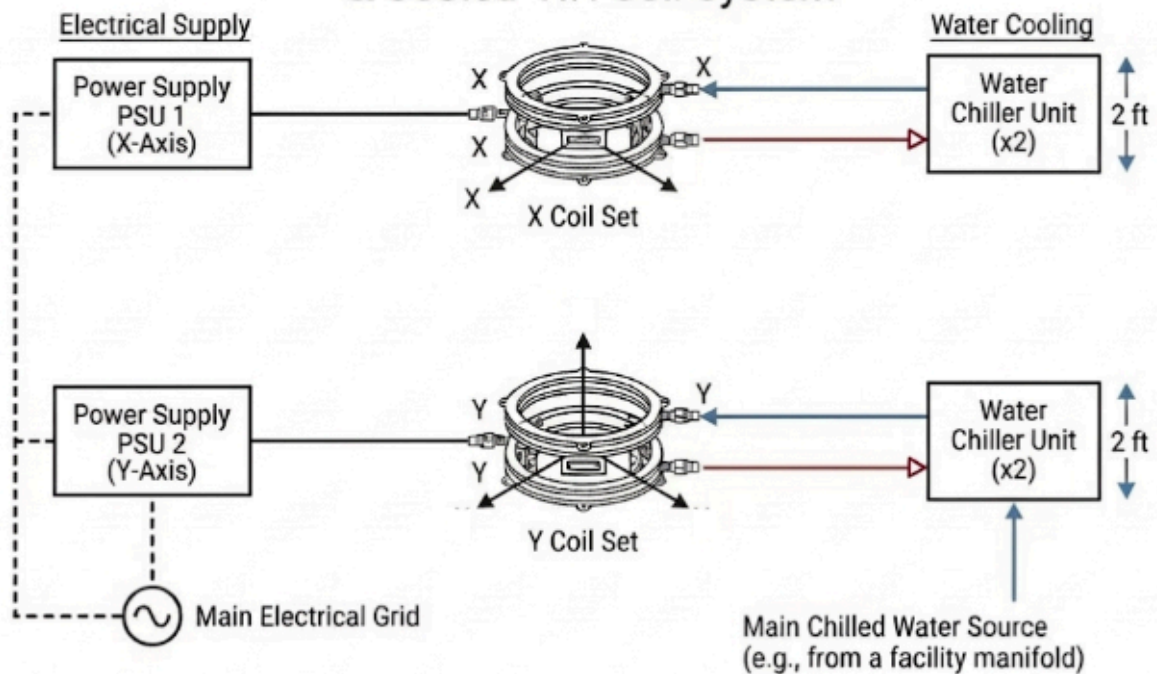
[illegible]

Electrical Supply

Water Cooling

Power Supply PSU 1 (X-Axis)

X
X
X
X

X Coil Set

Water Chiller Unit (x2)

2 ft

Power Supply PSU 2 (Y-Axis)

Y
Y
Y

Y Coil Set

Water Chiller Unit (x2)

2 ft

Main Electrical Grid

Main Chilled Water Source (e.g., from a facility manifold)